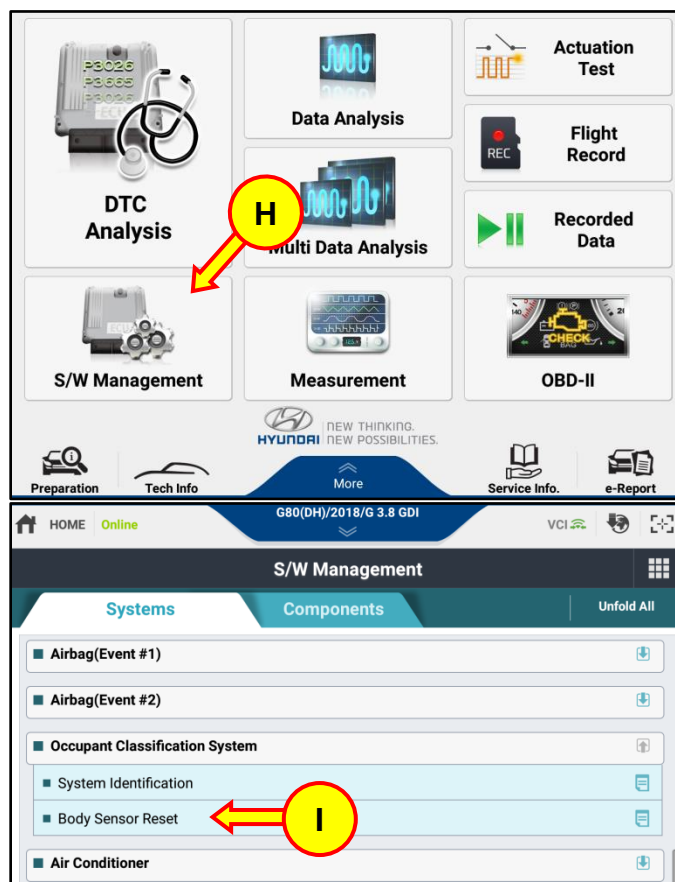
P3026
P3665
P3026
ECU

DTC Analysis

Data Analysis

Multi Data Analysis

H

Actuation Test

REC

Flight Record

Recorded Data

ECU

S/W Management

Measurement

CHECK

OBD-II

HYUNDAI NEW THINKING. NEW POSSIBILITIES.

Preparation

Tech Info

More

Service Info.

e-Report

HOME Online

G80(DH)/2018/G 3.8 GDI

VCI

S/W Management

Systems

Components

Unfold All

Airbag(Event #1)

Airbag(Event #2)

Occupant Classification System

System Identification

Body Sensor Reset

I

Air Conditioner